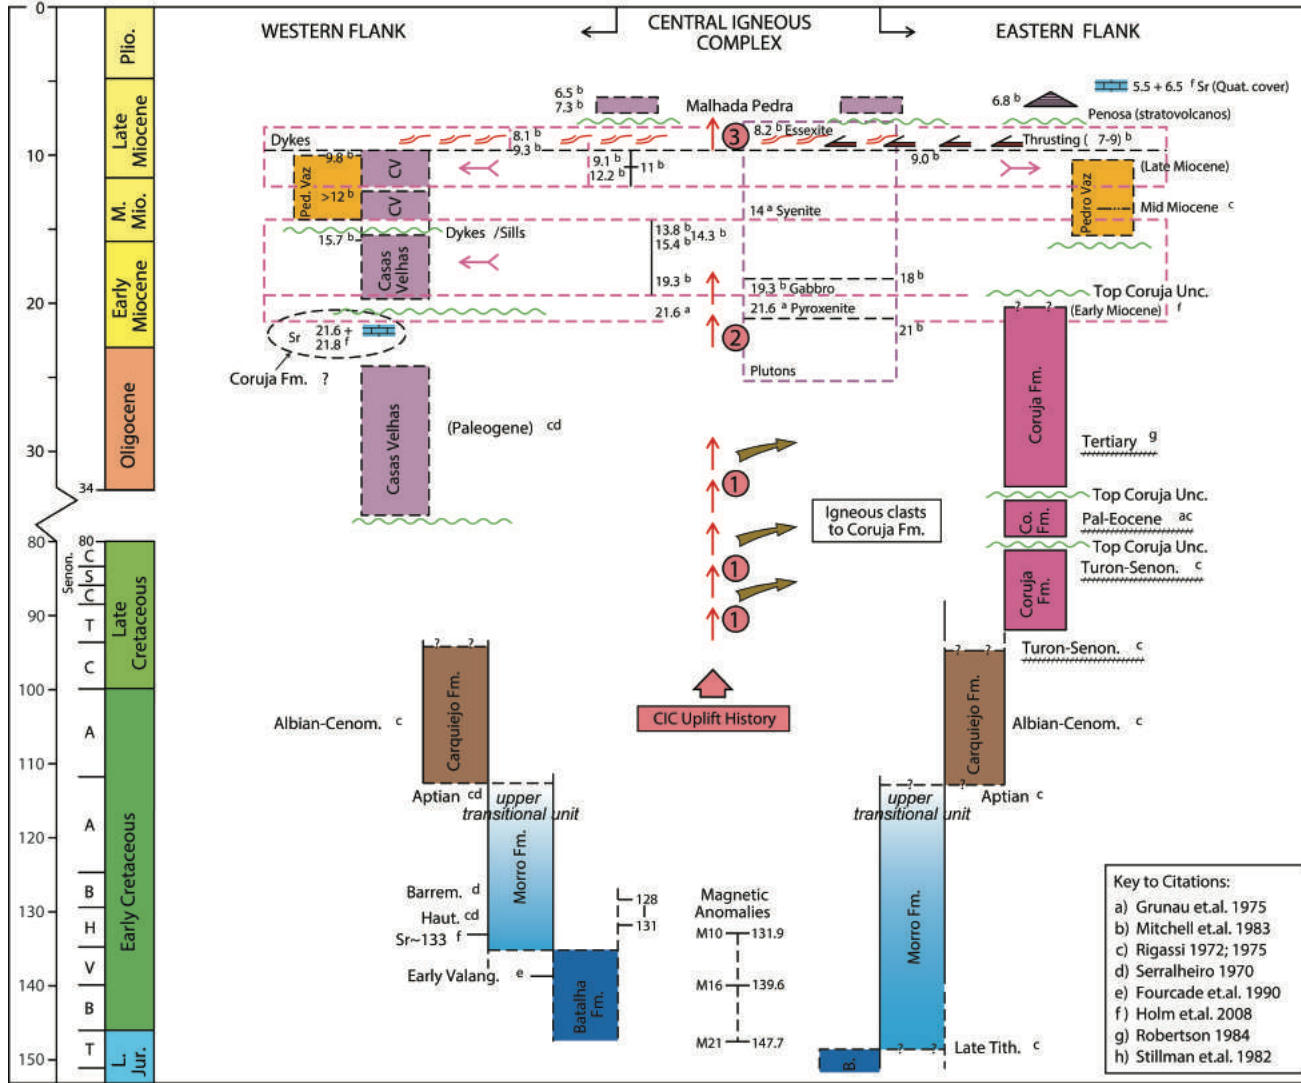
0
10
20
30
34
80
90
100
110
120
130
140
150

Plio.
Late Miocene
M. Mio.
Early Miocene
Oligocene
Senon.
C
S
C
T
C
Late Cretaceous
A
A
B
H
V
B
T
Early Cretaceous
L. Jur.

WESTERN FLANK

CENTRAL IGNEOUS COMPLEX

EASTERN FLANK

6.5 $^b$
7.3 $^b$
Malhada Pedra
6.8 $^b$
5.5 + 6.5 $^f$ Sr (Quat. cover)
Penosa (stratovolcanos)

Dykes
8.1 $^b$
9.3 $^b$
3
8.2 $^b$ Essexite
Thrusting ( 7-9) $^b$
9.8 $^b$
Ped. Vaz
>12 $^b$
CV
CV
9.1 $^b$
12.2 $^b$
11 $^b$
9.0 $^b$
(Late Miocene)
Pedro Vaz
Mid Miocene $^c$
14 $^a$ Syenite
15.7 $^b$
Dykes /Sills
13.8 $^b$
15.4 $^b$
14.3 $^b$
Casas Velhas
19.3 $^b$
19.3 $^b$ Gabbro
18 $^b$
Top Coruja Unc.
(Early Miocene) $^f$
21.6 $^a$
21.6 $^a$ Pyroxenite
Sr
21.6 +
21.8 $^f$
2
21 $^b$
Coruja Fm. ?
Plutons
Coruja Fm.
Casas Velhas
(Paleogene) $^{cd}$
Tertiary $^g$
1
Top Coruja Unc.
Igneous clasts to Coruja Fm.
Co. Fm.
Pal-Eocene $^{ac}$
1
Top Coruja Unc.
Turon-Senon. $^c$
1
Coruja Fm.
Turon-Senon. $^c$
CIC Uplift History
Carquiejo Fm.
Albian-Cenom. $^c$
Carquiejo Fm.
Albian-Cenom. $^c$
Aptian $^{cd}$
upper transitional unit
upper transitional unit
Aptian $^c$
Morro Fm.
Barrem. $^d$
Haut. $^{cd}$
Sr~133 $^f$
128
131
Magnetic Anomalies
M10 131.9
Early Valang. $^e$
Batalha Fm.
M16 139.6
Morro Fm.
M21 147.7
B.
Late Tith. $^c$

Key to Citations:
a) Grunau et.al. 1975
b) Mitchell et.al. 1983
c) Rigassi 1972; 1975
d) Serralheiro 1970
e) Fourcade et.al. 1990
f) Holm et.al. 2008
g) Robertson 1984
h) Stillman et.al. 1982